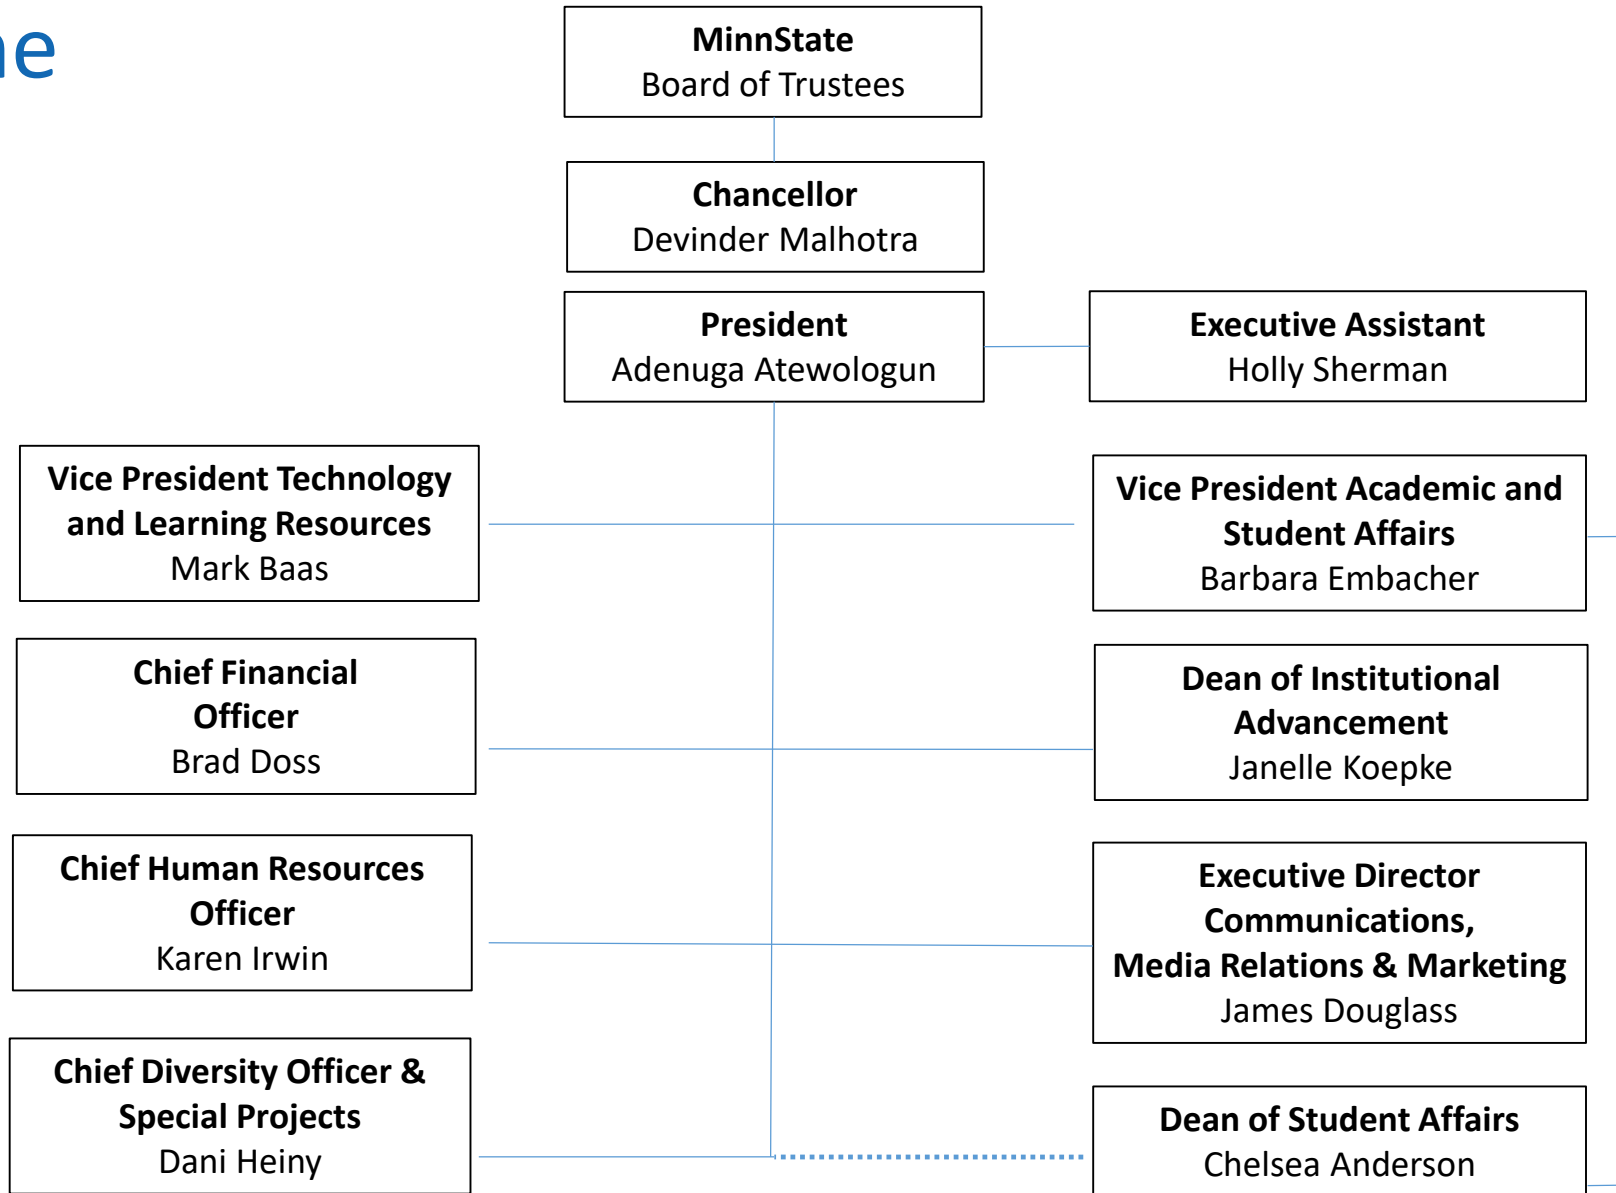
ne

MinnState
Board of Trustees

Chancellor
Devinder Malhotra

President
Adenuga Atewologun

Executive Assistant
Holly Sherman

Vice President Technology and Learning Resources
Mark Baas

Vice President Academic and Student Affairs
Barbara Embacher

Chief Financial Officer
Brad Doss

Dean of Institutional Advancement
Janelle Koepke

Chief Human Resources Officer
Karen Irwin

Executive Director Communications, Media Relations & Marketing
James Douglass

Chief Diversity Officer & Special Projects
Dani Heiny

Dean of Student Affairs
Chelsea Anderson